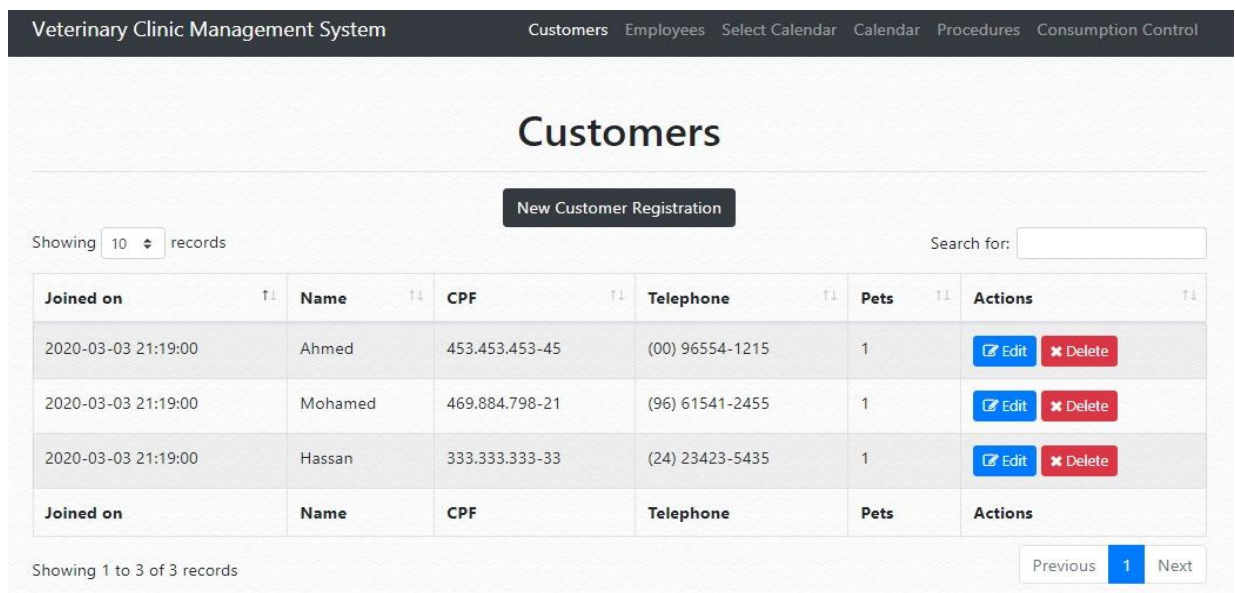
Veterinary Clinic Management System

Customers Employees Select Calendar Calendar Procedures Consumption Control

Customers

New Customer Registration

Showing 10 records

Search for:

| Joined on | Name | CPF | Telephone | Pets | Actions |
|---|---|---|---|---|---|
| 2020-03-03 21:19:00 | Ahmed | 453.453.453-45 | (00) 96554-1215 | 1 | Edit Delete |
| 2020-03-03 21:19:00 | Mohamed | 469.884.798-21 | (96) 61541-2455 | 1 | Edit Delete |
| 2020-03-03 21:19:00 | Hassan | 333.333.333-33 | (24) 23423-5435 | 1 | Edit Delete |
| Joined on | Name | CPF | Telephone | Pets | Actions |

Showing 1 to 3 of 3 records

Previous 1 Next